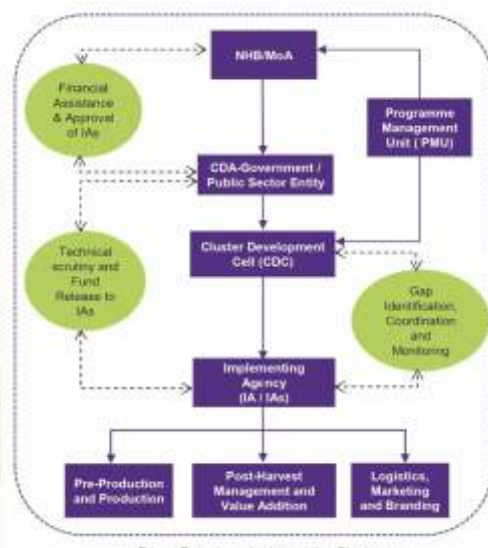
NHB/MoA

Financial Assistance & Approval of IAs

Programme Management Unit ( PMU)

CDA-Government / Public Sector Entity

Cluster Development Cell (CDC)

Technical scrutiny and Fund Release to IAs

Gap Identification, Coordination and Monitoring

Implementing Agency (IA / IAs)

Pre-Production and Production

Post-Harvest Management and Value Addition

Logistics, Marketing and Branding

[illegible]